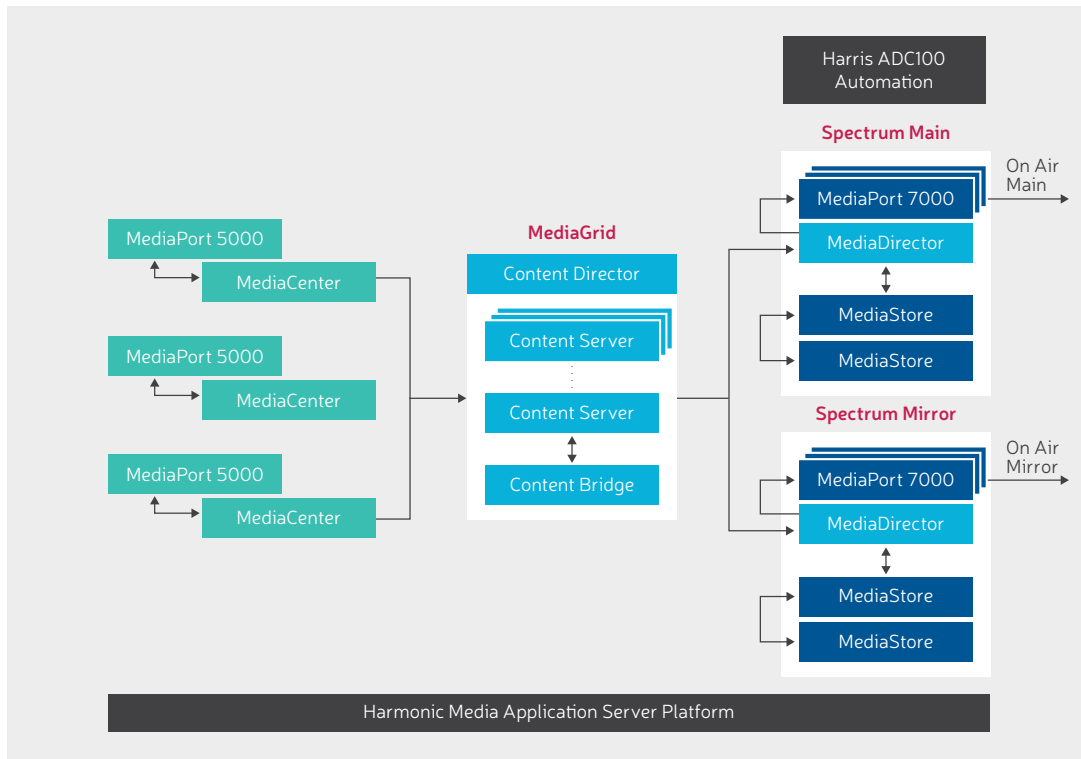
Harris ADC100 Automation

Spectrum Main

On Air Main

MediaPort 7000

MediaDirector

MediaStore

MediaStore

MediaPort 5000

MediaCenter

MediaPort 5000

MediaCenter

MediaPort 5000

MediaCenter

MediaGrid

Content Director

Content Server

Content Server

Content Bridge

Spectrum Mirror

On Air Mirror

MediaPort 7000

MediaDirector

MediaStore

MediaStore

Harmonic Media Application Server Platform